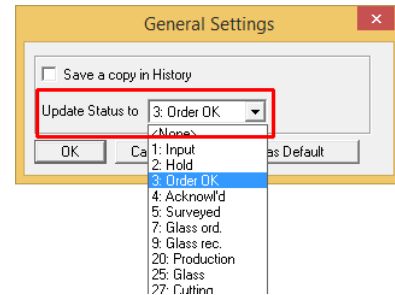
General Settings

Save a copy in History

Update Status to 3: Order OK

OK Ca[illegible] as Default

<None>
1: Input
2: Hold
3: Order OK
4: Acknowl'd
5: Surveyed
7: Glass ord.
9: Glass rec.
20: Production
25: Glass
27: Cutting